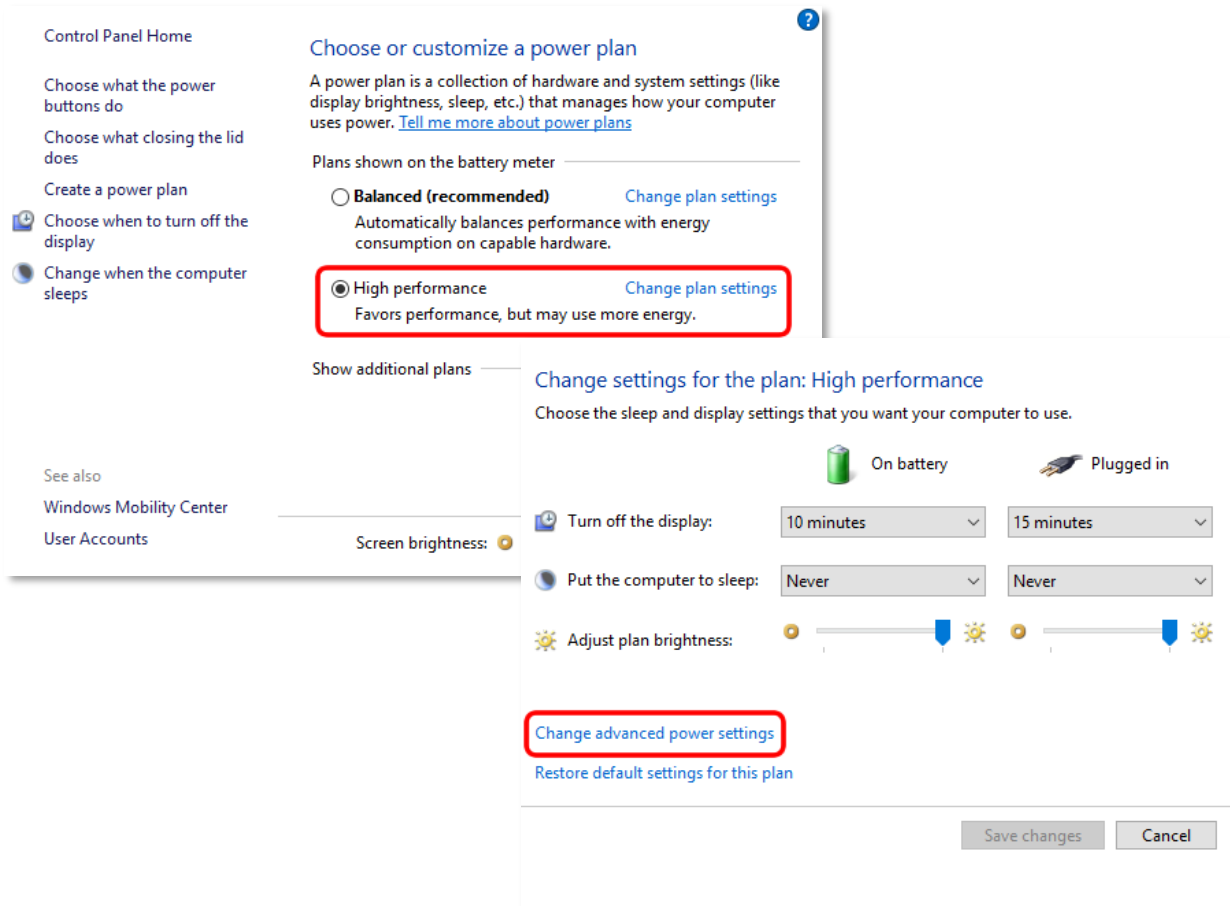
Control Panel Home

Choose what the power buttons do

Choose what closing the lid does

Create a power plan

Choose when to turn off the display

Change when the computer sleeps

See also

Windows Mobility Center

User Accounts

?

Choose or customize a power plan

A power plan is a collection of hardware and system settings (like display brightness, sleep, etc.) that manages how your computer uses power. Tell me more about power plans

Plans shown on the battery meter

Balanced (recommended) Change plan settings

Automatically balances performance with energy consumption on capable hardware.

High performance Change plan settings

Favors performance, but may use more energy.

Show additional plans

Screen brightness:

Change settings for the plan: High performance

Choose the sleep and display settings that you want your computer to use.

| | On battery | Plugged in |
|---|---|---|
| Turn off the display: | 10 minutes | 15 minutes |
| Put the computer to sleep: | Never | Never |
| Adjust plan brightness: | | |

Change advanced power settings

Restore default settings for this plan

Save changes Cancel